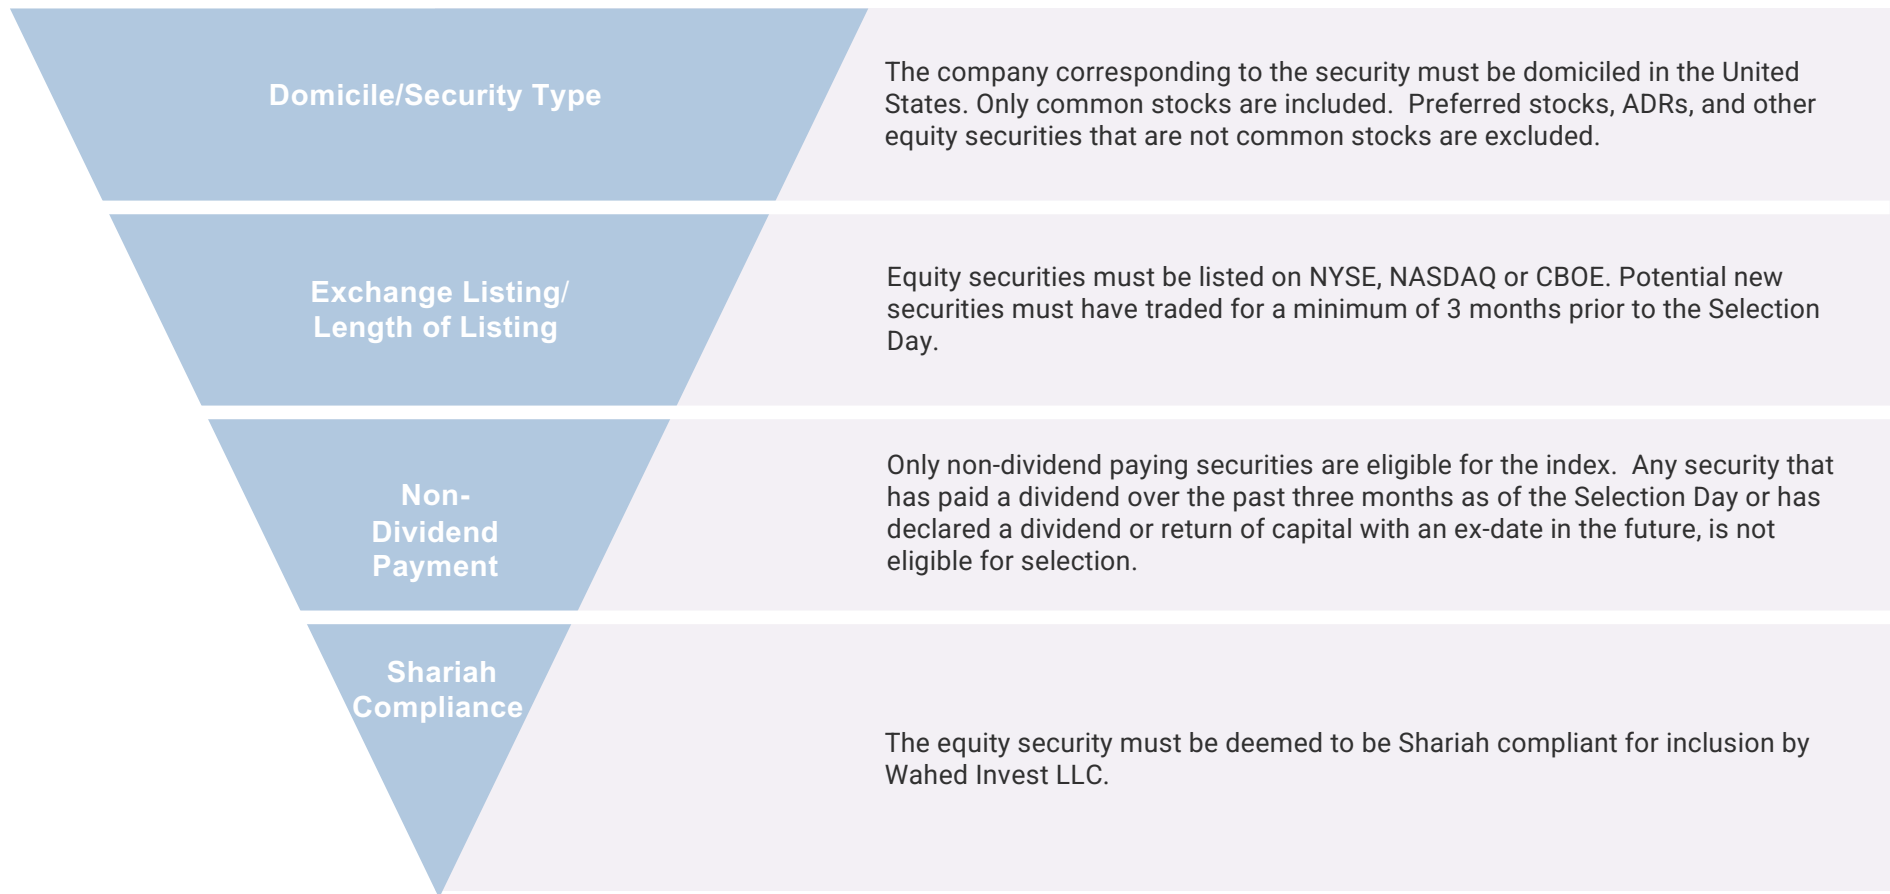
Domicile/Security Type

The company corresponding to the security must be domiciled in the United States. Only common stocks are included.  Preferred stocks, ADRs, and other equity securities that are not common stocks are excluded.

Exchange Listing/ Length of Listing

Equity securities must be listed on NYSE, NASDAQ or CBOE. Potential new securities must have traded for a minimum of 3 months prior to the Selection Day.

Non-Dividend Payment

Only non-dividend paying securities are eligible for the index.  Any security that has paid a dividend over the past three months as of the Selection Day or has declared a dividend or return of capital with an ex-date in the future, is not eligible for selection.

Shariah Compliance

The equity security must be deemed to be Shariah compliant for inclusion by Wahed Invest LLC.